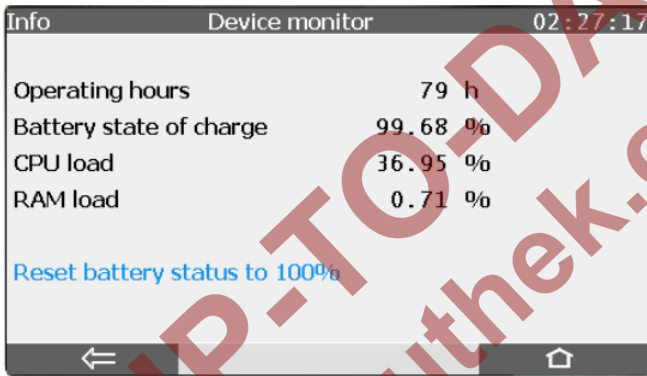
Info Device monitor 02:27:17

| | | |
|---|---|---|
| Operating hours | 79 | h |
| Battery state of charge | 99.68 | % |
| CPU load | 36.95 | % |
| RAM load | 0.71 | % |

Reset battery status to 100%

⇦ ⌂

P-TO-DA
uthek.